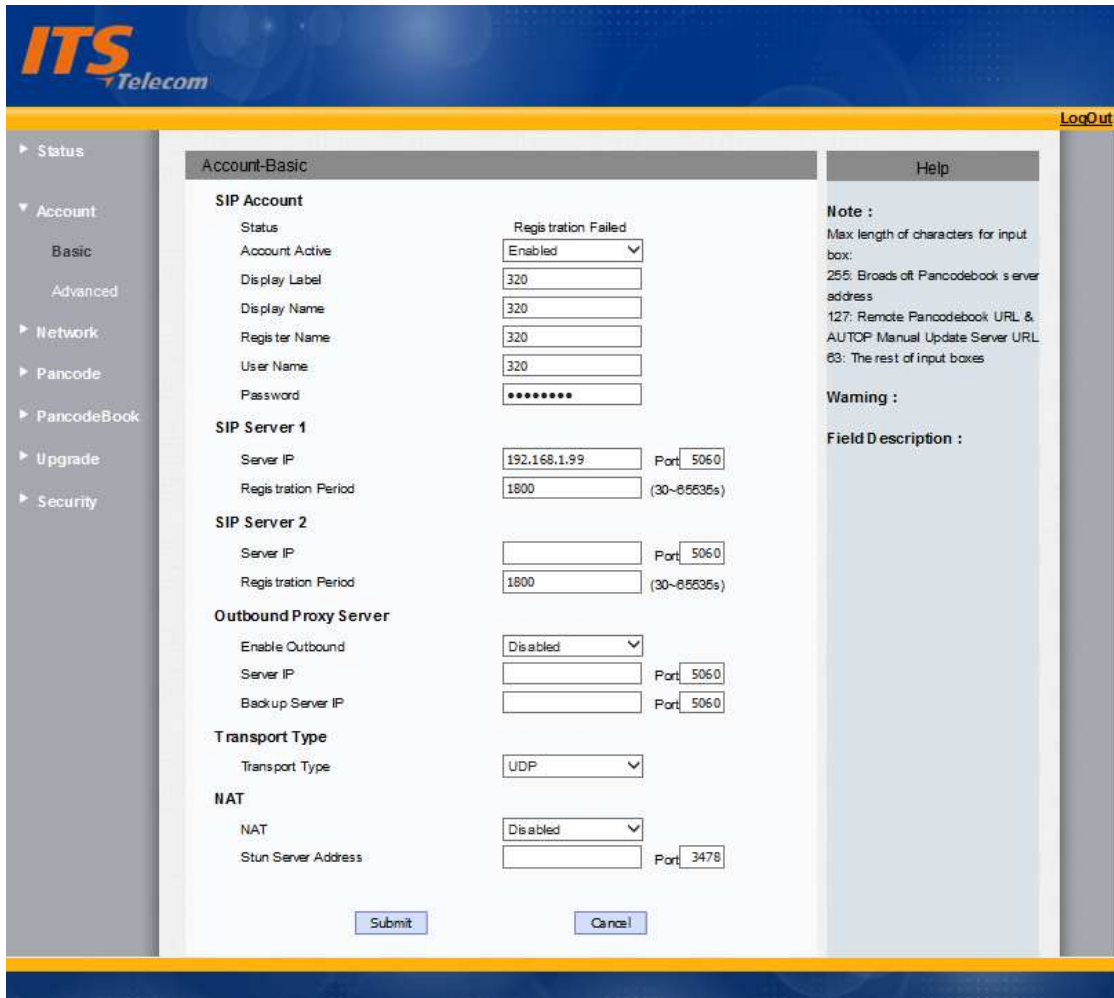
ITS Telecom

LogOut

Status
Account
Basic
Advanced
Network
Pancode
PancodeBook
Upgrade
Security

Account-Basic

SIP Account

| | |
|---|---|
| Status | Registration Failed |
| Account Active | Enabled |
| Display Label | 320 |
| Display Name | 320 |
| Register Name | 320 |
| User Name | 320 |
| Password | •••••••• |

SIP Server 1

| | | |
|---|---|---|
| Server IP | 192.168.1.99 | Port 5060 |
| Registration Period | 1800 | (30~65535s) |

SIP Server 2

| | | |
|---|---|---|
| Server IP | | Port 5060 |
| Registration Period | 1800 | (30~65535s) |

Outbound Proxy Server

| | | |
|---|---|---|
| Enable Outbound | Disabled | |
| Server IP | | Port 5060 |
| Backup Server IP | | Port 5060 |

Transport Type

| | |
|---|---|
| Transport Type | UDP |

NAT

| | | |
|---|---|---|
| NAT | Disabled | |
| Stun Server Address | | Port 3478 |

Submit Cancel

Help

Note :
Max length of characters for input box:
255: Broadsoft Pancodebook server address
127: Remote Pancodebook URL & AUTOP Manual Update Server URL
63: The rest of input boxes

Warning :

Field Description :